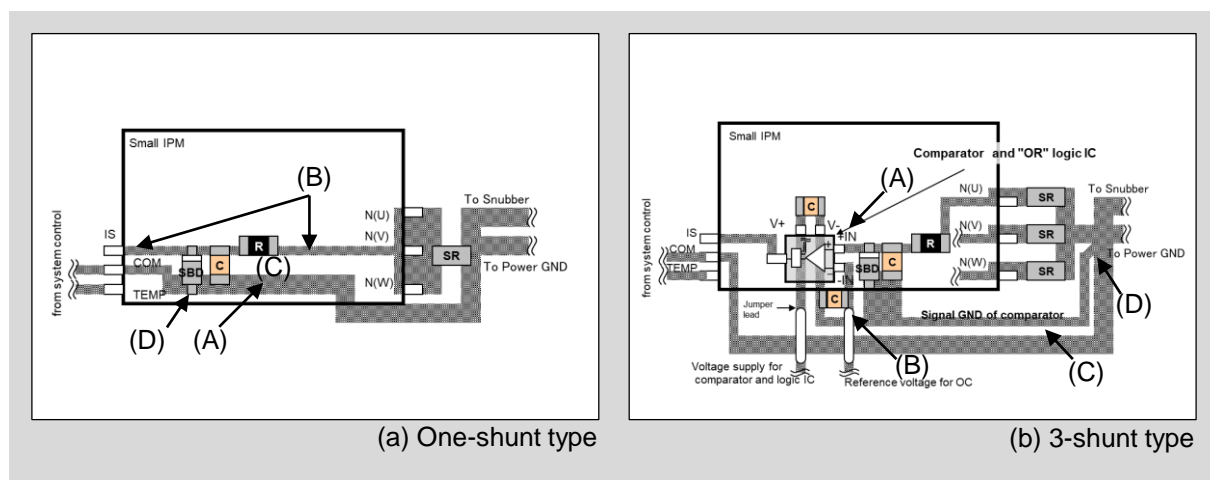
Small IPM
(B)
N(U)
To Snubber
IS
N(V)
COM
R
SR
SBD
C
(C)
To Power GND
TEMP
N(W)
from system control
(D)
(A)

(a) One-shunt type

Small IPM
Comparator and "OR" logic IC
(A)
N(U)
To Snubber
C
SR
IS
V+
V-
IN
N(V)
COM
R
SR
TEMP
SBD
C
N(W)
To Power GND
SR
from system control
IN
C
(D)
Jumper lead
Signal GND of comparator
(B)
Voltage supply for comparator and logic IC
Reference voltage for OC
(C)

(b) 3-shunt type